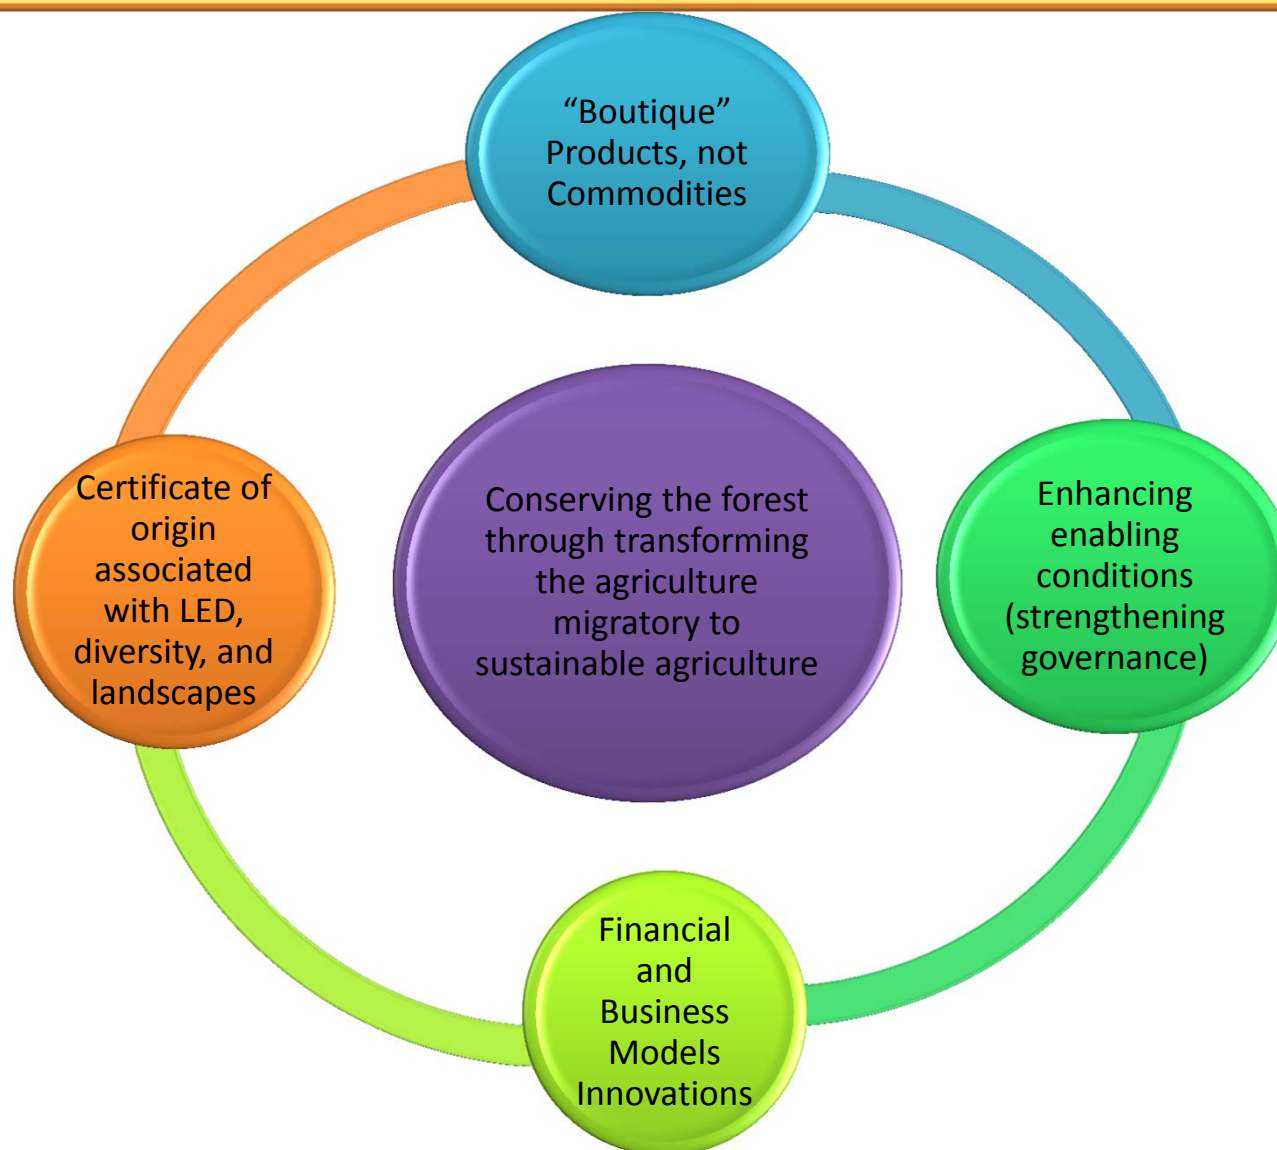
“Boutique” Products, not Commodities

Certificate of origin associated with LED, diversity, and landscapes

Conserving the forest through transforming the agriculture migratory to sustainable agriculture

Enhancing enabling conditions (strengthening governance)

Financial and Business Models Innovations